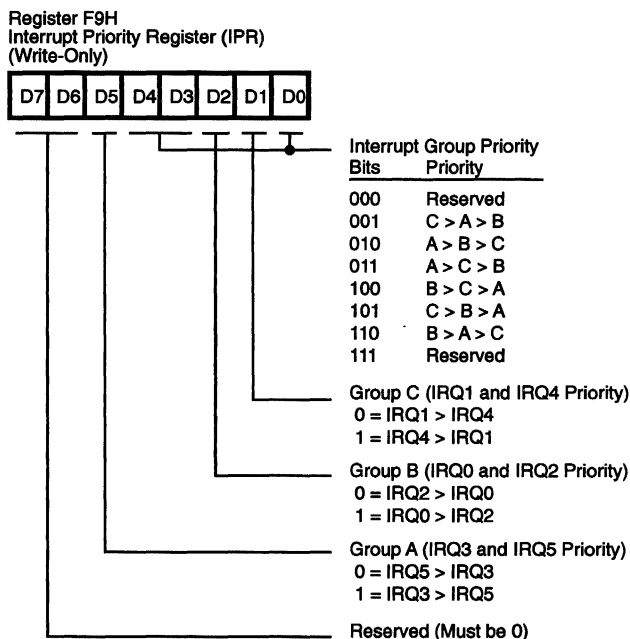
Register F9H
Interrupt Priority Register (IPR)
(Write-Only)

| D7 | D6 | D5 | D4 | D3 | D2 | D1 | D0 |
|---|---|---|---|---|---|---|---|

Interrupt Group Priority

| Bits | Priority |
|---|---|
| 000 | Reserved |
| 001 | C > A > B |
| 010 | A > B > C |
| 011 | A > C > B |
| 100 | B > C > A |
| 101 | C > B > A |
| 110 | B > A > C |
| 111 | Reserved |

Group C (IRQ1 and IRQ4 Priority)
0 = IRQ1 > IRQ4
1 = IRQ4 > IRQ1

Group B (IRQ0 and IRQ2 Priority)
0 = IRQ2 > IRQ0
1 = IRQ0 > IRQ2

Group A (IRQ3 and IRQ5 Priority)
0 = IRQ5 > IRQ3
1 = IRQ3 > IRQ5

Reserved (Must be 0)